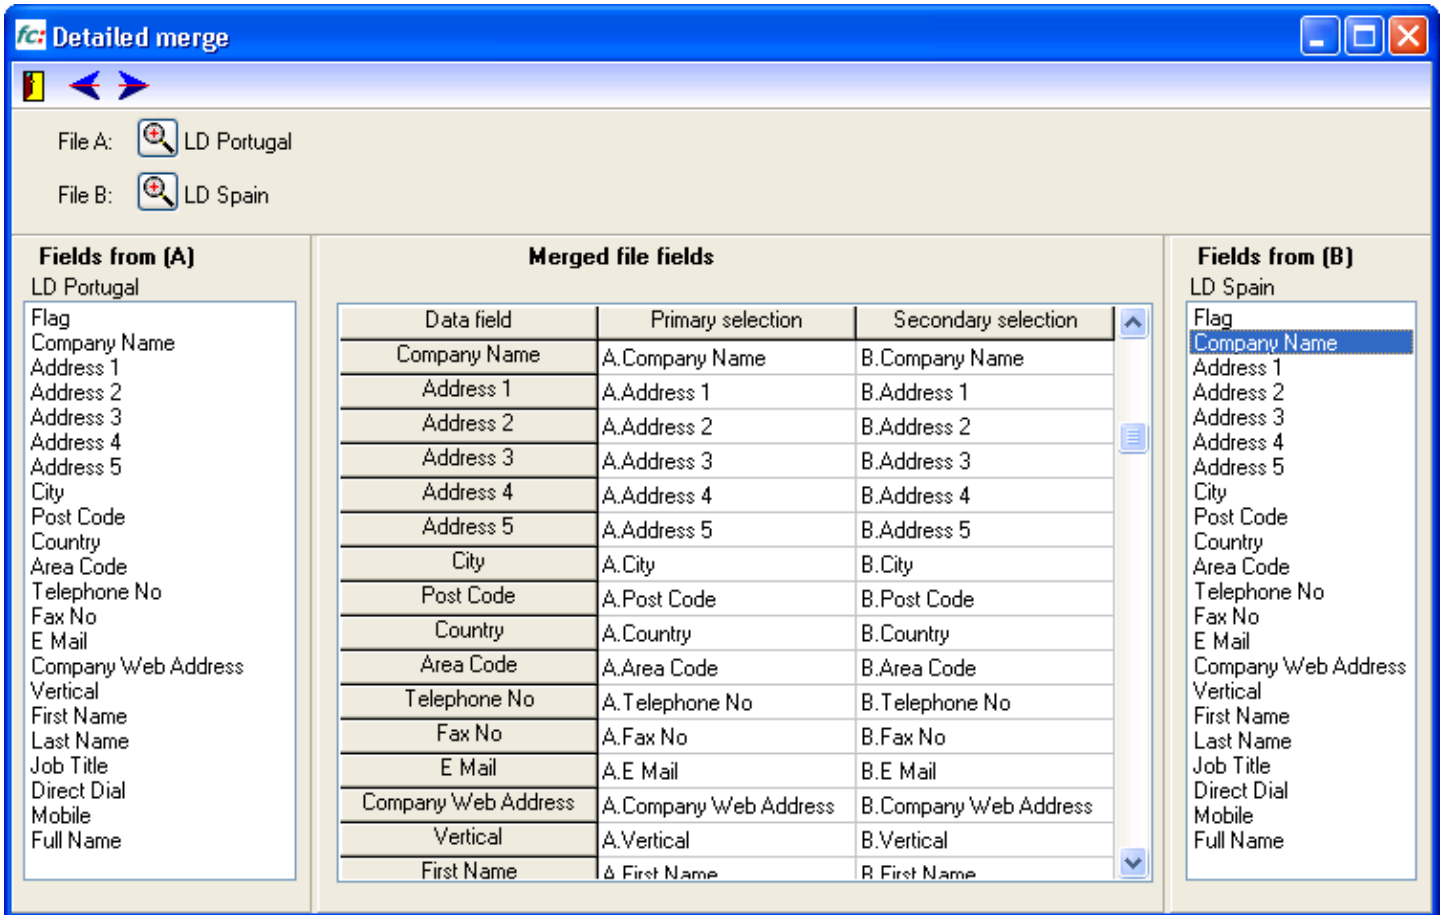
fc: Detailed merge

File A: LD Portugal

File B: LD Spain

Fields from (A)
LD Portugal

Flag
Company Name
Address 1
Address 2
Address 3
Address 4
Address 5
City
Post Code
Country
Area Code
Telephone No
Fax No
E Mail
Company Web Address
Vertical
First Name
Last Name
Job Title
Direct Dial
Mobile
Full Name

Merged file fields

| Data field | Primary selection | Secondary selection |
|---|---|---|
| Company Name | A.Company Name | B.Company Name |
| Address 1 | A.Address 1 | B.Address 1 |
| Address 2 | A.Address 2 | B.Address 2 |
| Address 3 | A.Address 3 | B.Address 3 |
| Address 4 | A.Address 4 | B.Address 4 |
| Address 5 | A.Address 5 | B.Address 5 |
| City | A.City | B.City |
| Post Code | A.Post Code | B.Post Code |
| Country | A.Country | B.Country |
| Area Code | A.Area Code | B.Area Code |
| Telephone No | A.Telephone No | B.Telephone No |
| Fax No | A.Fax No | B.Fax No |
| E Mail | A.E Mail | B.E Mail |
| Company Web Address | A.Company Web Address | B.Company Web Address |
| Vertical | A.Vertical | B.Vertical |
| First Name | A.First Name | B.First Name |

Fields from (B)
LD Spain

Flag
Company Name
Address 1
Address 2
Address 3
Address 4
Address 5
City
Post Code
Country
Area Code
Telephone No
Fax No
E Mail
Company Web Address
Vertical
First Name
Last Name
Job Title
Direct Dial
Mobile
Full Name